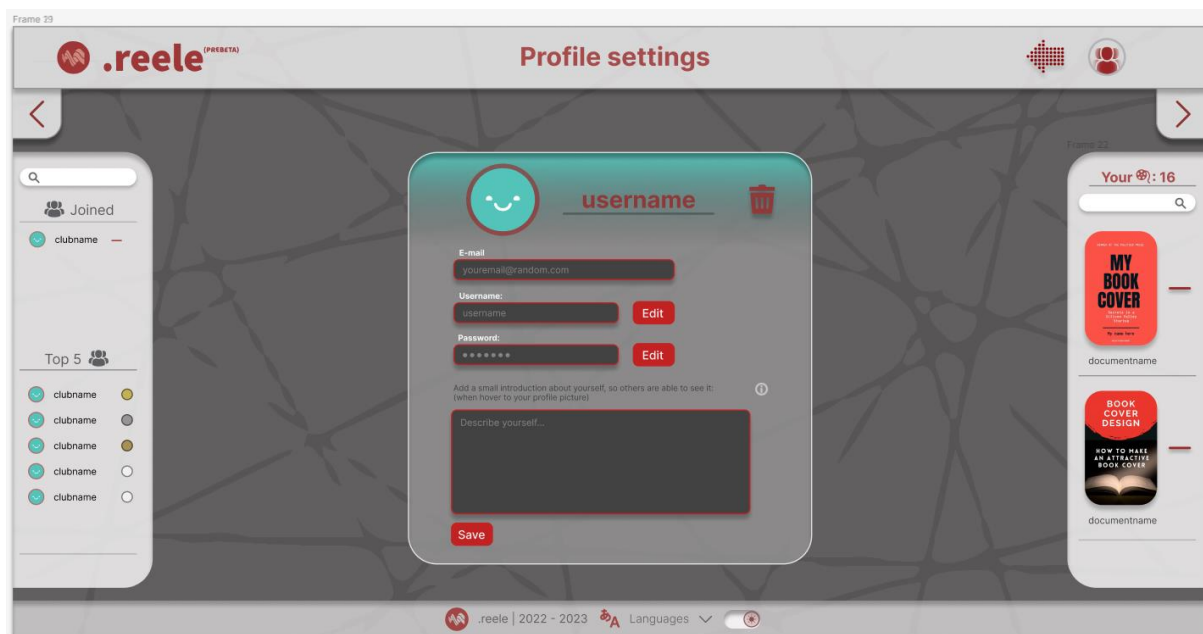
Frame 39

.reele (PREBETA)

Profile settings

Frame 23

Joined

clubname —

Top 5

clubname

clubname

clubname

clubname

clubname

username

E-mail

youremail@random.com

Username:

username

Edit

Password:

•••••••

Edit

Add a small introduction about yourself, so others are able to see it: (when hover to your profile picture)

Describe yourself...

Save

Your : 16

MY BOOK COVER

documentname

BOOK COVER DESIGN

HOW TO MAKE AN ATTRACTIVE BOOK COVER

documentname

.reele | 2022 - 2023 Languages